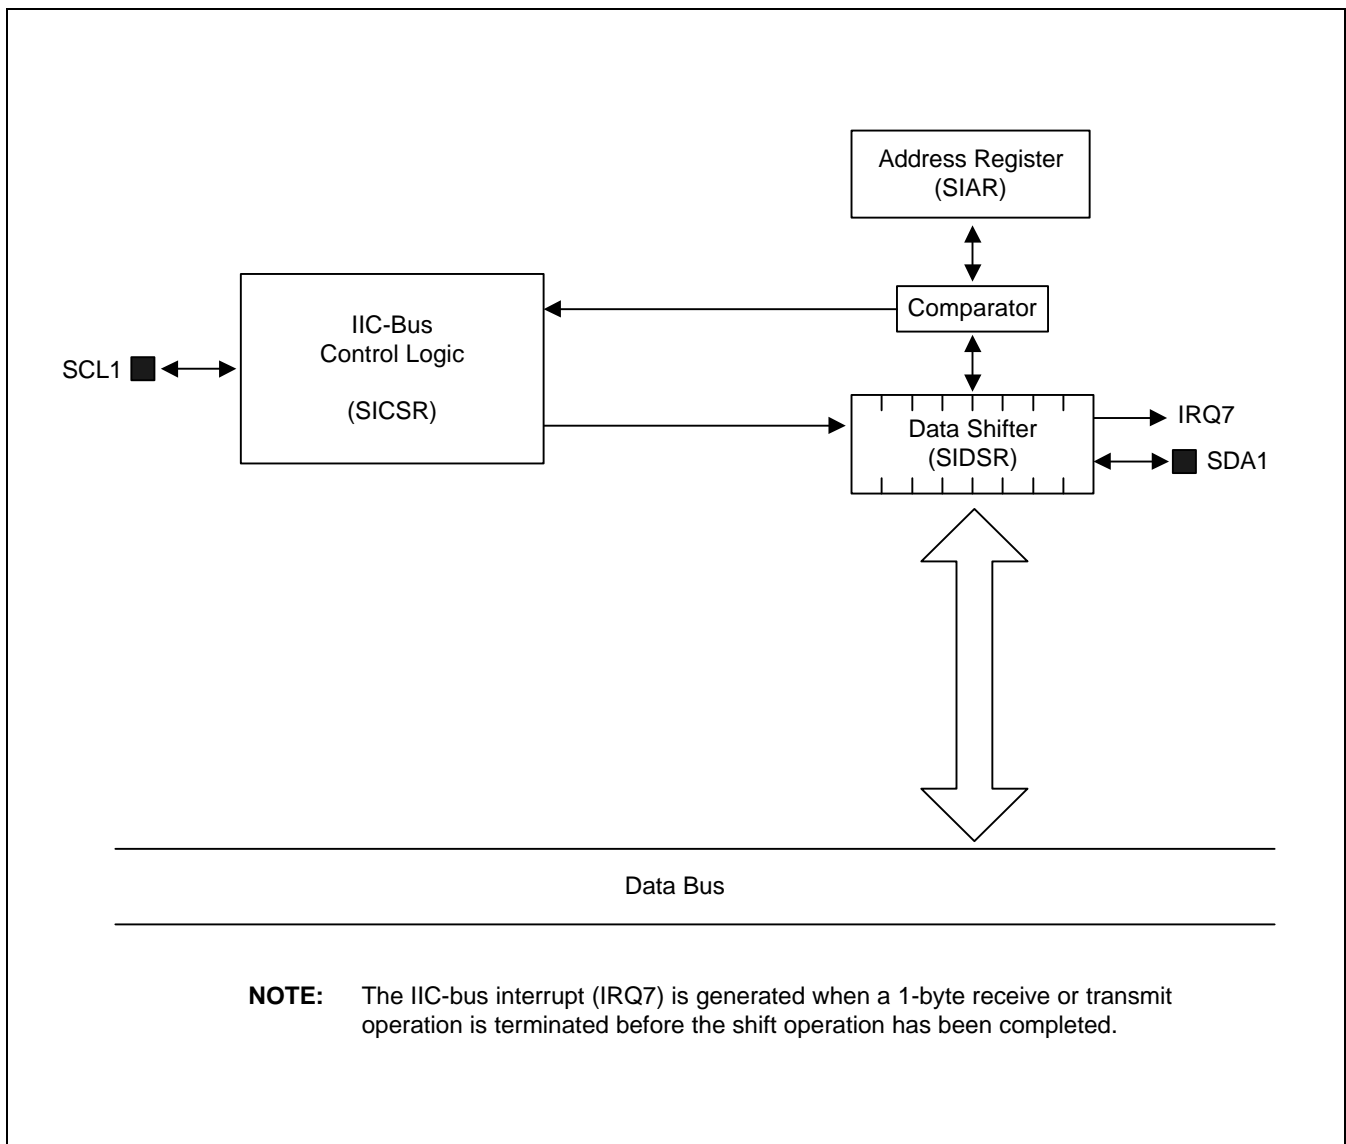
Address Register
(SIAR)

IIC-Bus
Control Logic

(SICSR)

Comparator

SCL1

Data Shifter
(SIDSR)

IRQ7

SDA1

Data Bus

**NOTE:** The IIC-bus interrupt (IRQ7) is generated when a 1-byte receive or transmit operation is terminated before the shift operation has been completed.